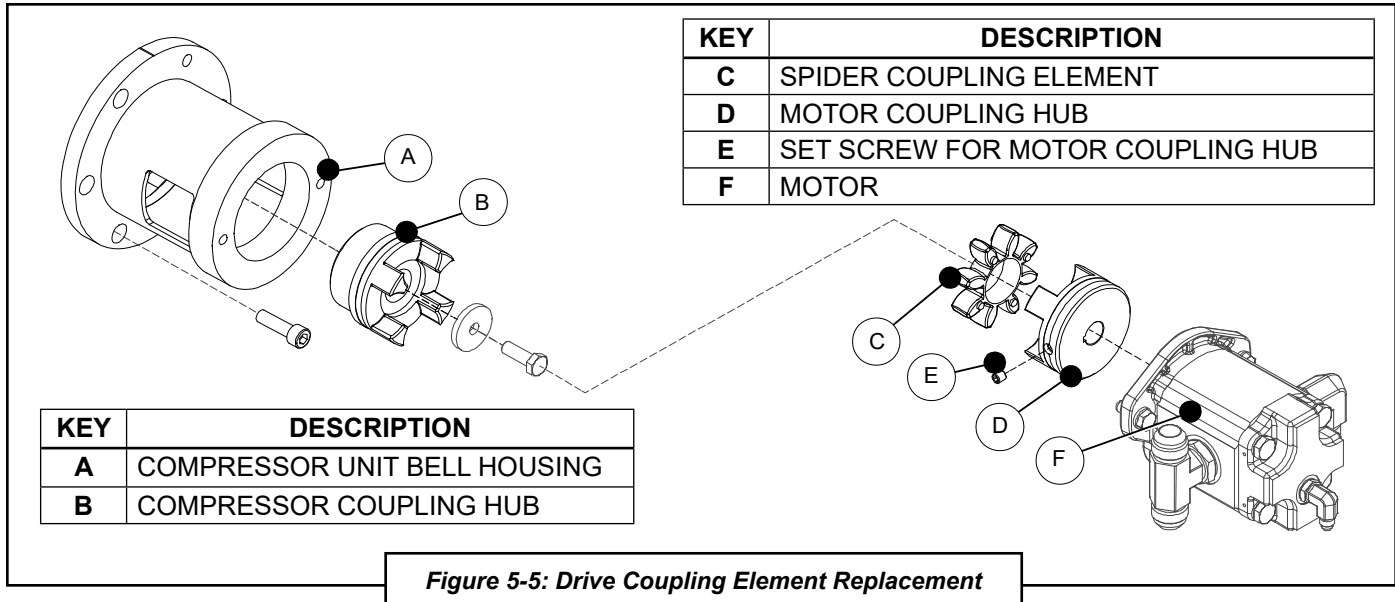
| KEY | DESCRIPTION |
|---|---|
| C | SPIDER COUPLING ELEMENT |
| D | MOTOR COUPLING HUB |
| E | SET SCREW FOR MOTOR COUPLING HUB |
| F | MOTOR |

A

B

C

E

D

F

| KEY | DESCRIPTION |
|---|---|
| A | COMPRESSOR UNIT BELL HOUSING |
| B | COMPRESSOR COUPLING HUB |

Figure 5-5: Drive Coupling Element Replacement